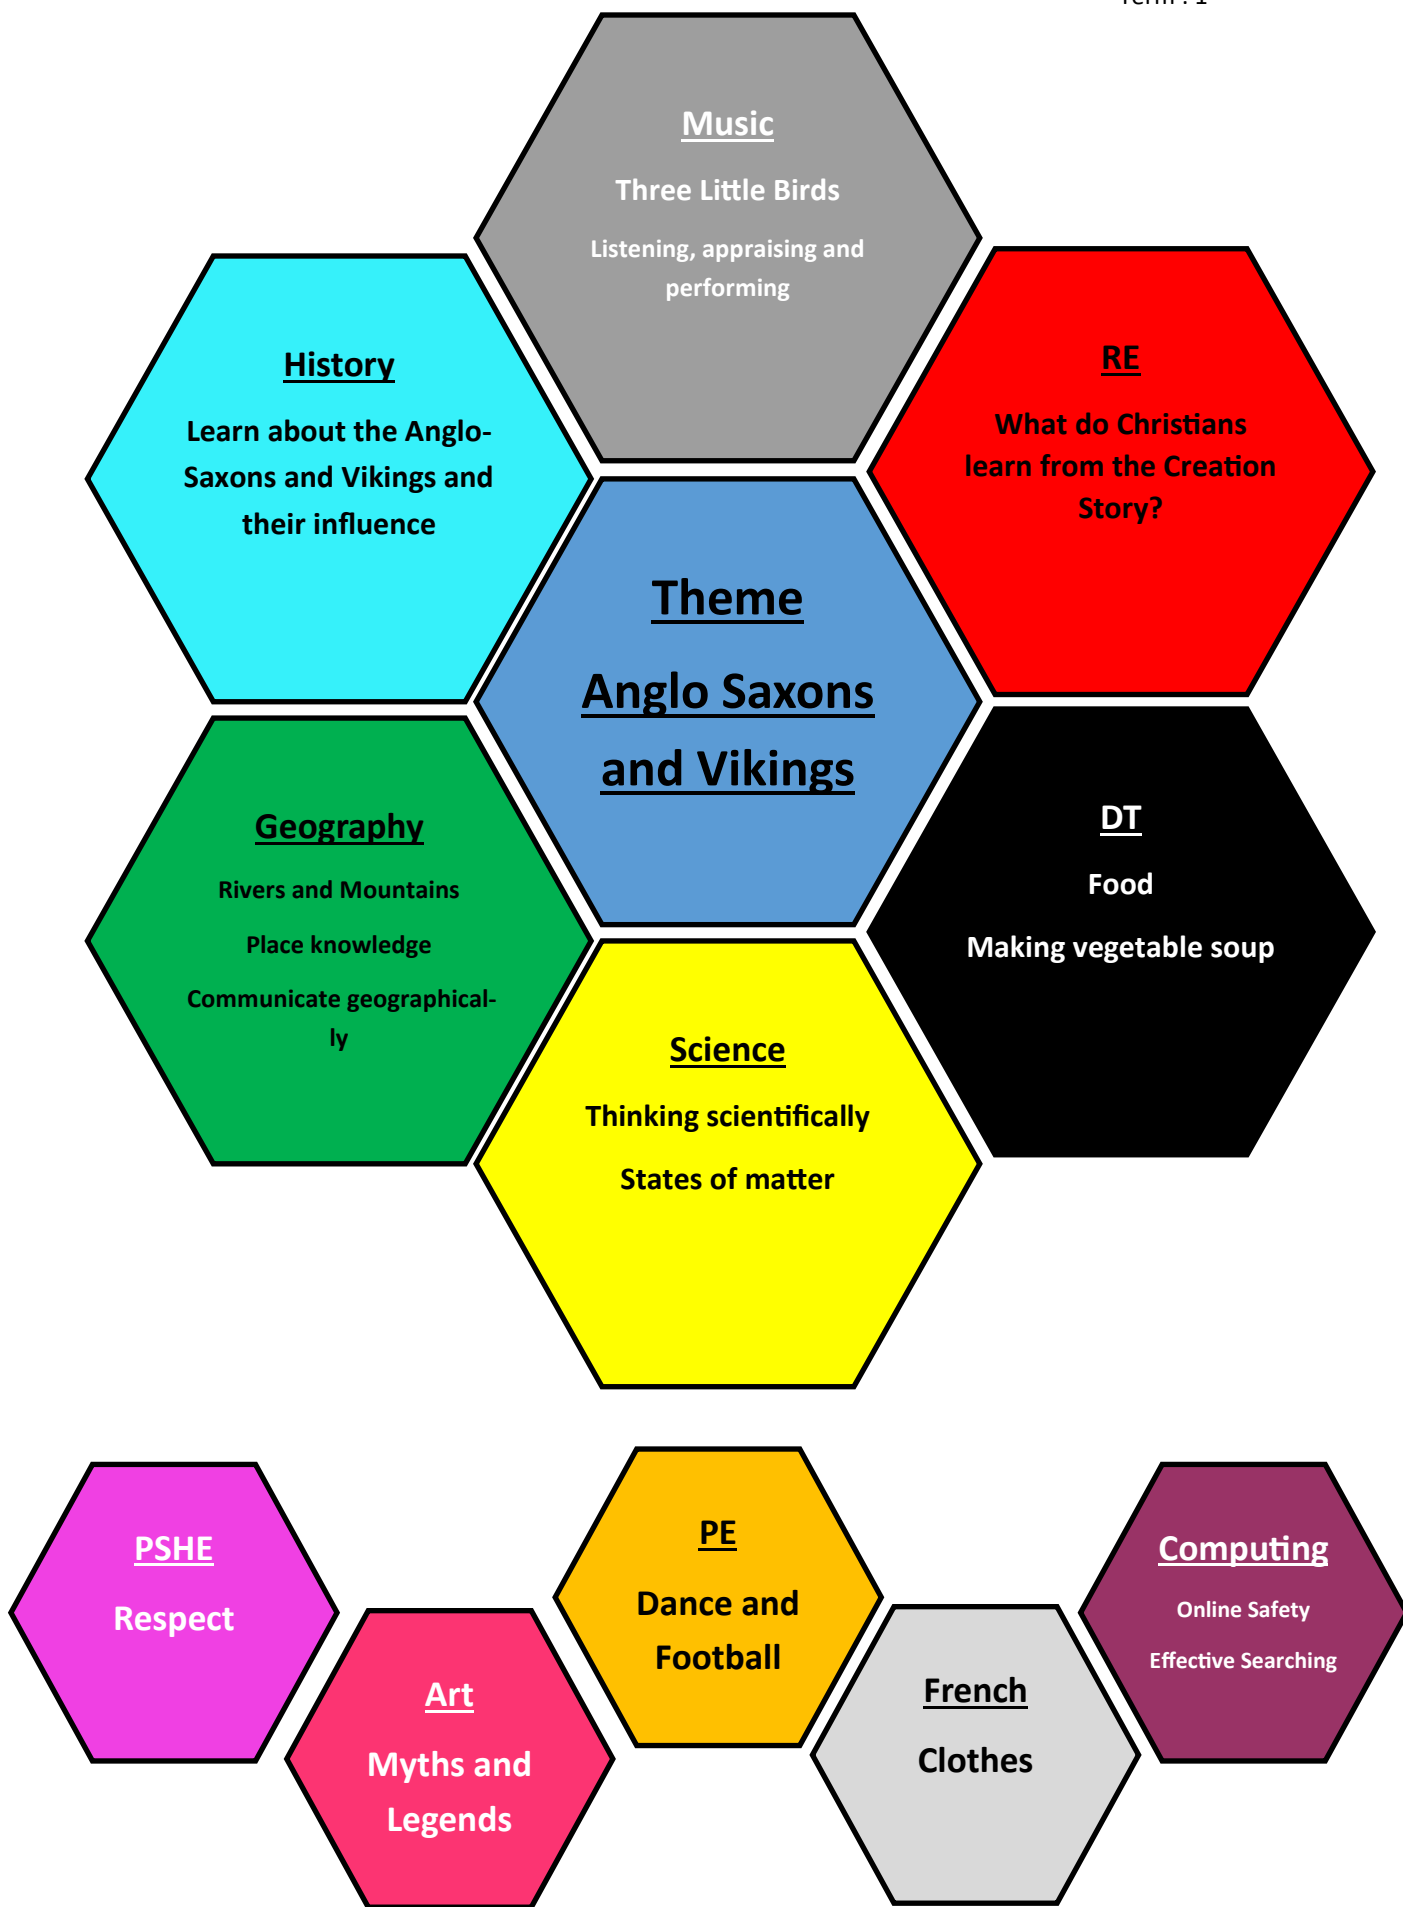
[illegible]

Music

Three Little Birds

Listening, appraising and performing

History

Learn about the Anglo-Saxons and Vikings and their influence

RE

What do Christians learn from the Creation Story?

Theme

Anglo Saxons and Vikings

Geography

Rivers and Mountains

Place knowledge

Communicate geographically

DT

Food

Making vegetable soup

Science

Thinking scientifically

States of matter

PSHE

Respect

Art

Myths and Legends

PE

Dance and Football

French

Clothes

Computing

Online Safety

Effective Searching